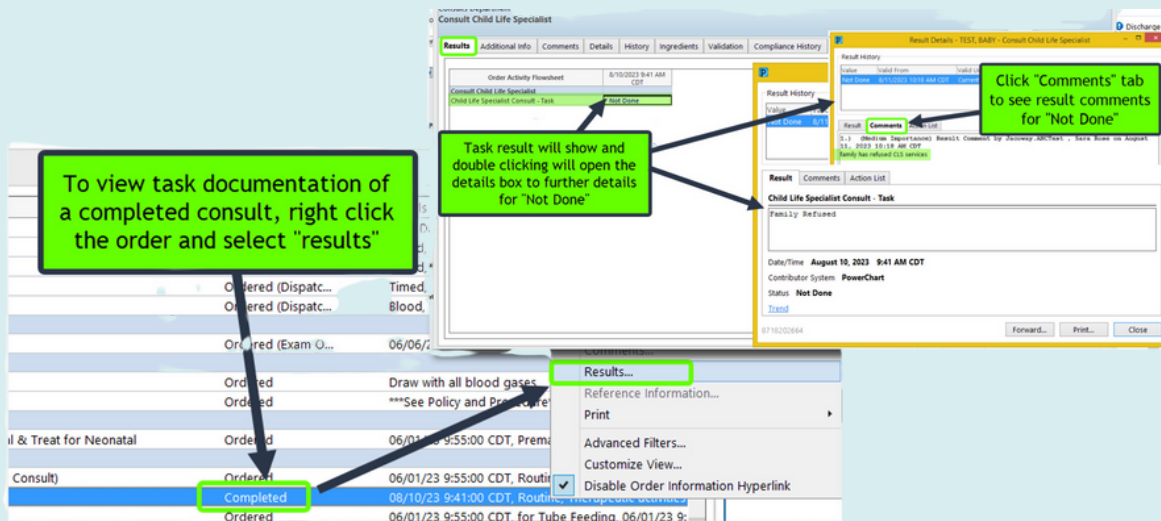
Consult Child Life Specialist

Results | Additional Info | Comments | Details | History | Ingredients | Validation | Compliance History

Order Activity Flowsheet | 8/10/2023 9:41 AM CDT
Consult Child Life Specialist
Child Life Specialist Consult - Task | Not Done

Discharge

Result Details - TEST, BABY - Consult Child Life Specialist

Result History
Value | Valid From | Valid U
Not Done | 8/11/2023 10:10 AM CDT | Curren

Result | Comments | Action List

1.) (Medium Importance) Result Comment by Jacoway.ABCTest , Sara Rose on August 11, 2023 10:10 AM CDT
family has refused CLS services

Click "Comments" tab to see result comments for "Not Done"

Result History
Value
Not Done | 8/11

Task result will show and double clicking will open the details box to further details for "Not Done"

Result | Comments | Action List

Child Life Specialist Consult - Task

Family Refused

Date/Time August 10, 2023 9:41 AM CDT
Contributor System PowerChart
Status Not Done
Trend

8718202684

Forward... | Print... | Close

To view task documentation of a completed consult, right click the order and select "results"

Ordered (Dispatc... | Timed,
Ordered (Dispatc... | Blood,
Ordered (Exam O... | 06/06/2
Ordered | Draw with all blood gases
Ordered | ***See Policy and Proce
al & Treat for Neonatal | Ordered | 06/01/23 9:55:00 CDT, Prema
Consult) | Ordered | 06/01/23 9:55:00 CDT, Routi
Completed | 08/10/23 9:41:00 CDT, Routine, Therapeutic activities
Ordered | 06/01/23 9:55:00 CDT, for Tube Feeding, 06/01/23 9:

Comments...
Results...
Reference Information...
Print
Advanced Filters...
Customize View...
Disable Order Information Hyperlink